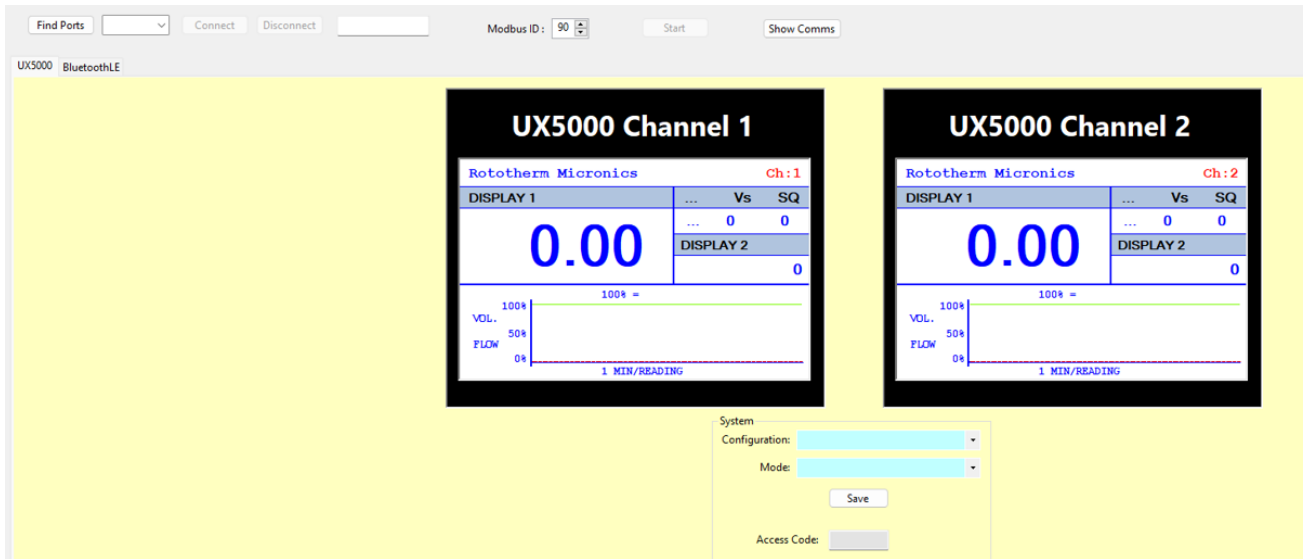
Find Ports Connect Disconnect Modbus ID : 90 Start Show Comms

UX5000 BluetoothLE

UX5000 Channel 1

Rototherm Micronics Ch:1

DISPLAY 1

0.00

... Vs SQ
... 0 0
DISPLAY 2
0

100% =
100%
VOL.
50%
FLOW
0%
1 MIN/READING

UX5000 Channel 2

Rototherm Micronics Ch:2

DISPLAY 1

0.00

... Vs SQ
... 0 0
DISPLAY 2
0

100% =
100%
VOL.
50%
FLOW
0%
1 MIN/READING

System
Configuration:
Mode:
Save
Access Code: